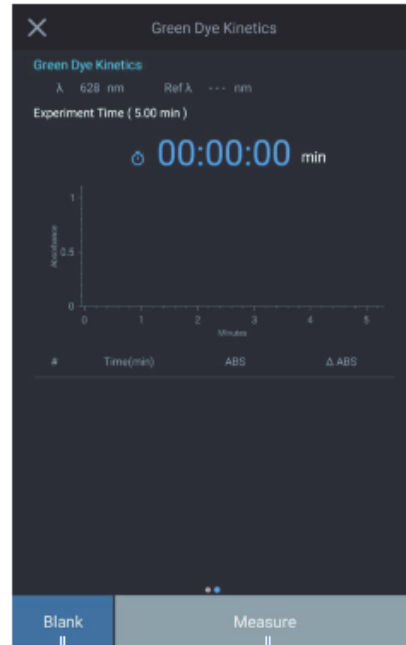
Green Dye Kinetics

Green Dye Kinetics
λ 628 nm Ref λ --- nm

Experiment Time ( 5.00 min )

00:00:00 min

1
Absorbance 0.5
0
0 1 2 3 4 5
Minutes

| # | Time(min) | ABS | Δ ABS |
|---|---|---|---|

Blank

Measure